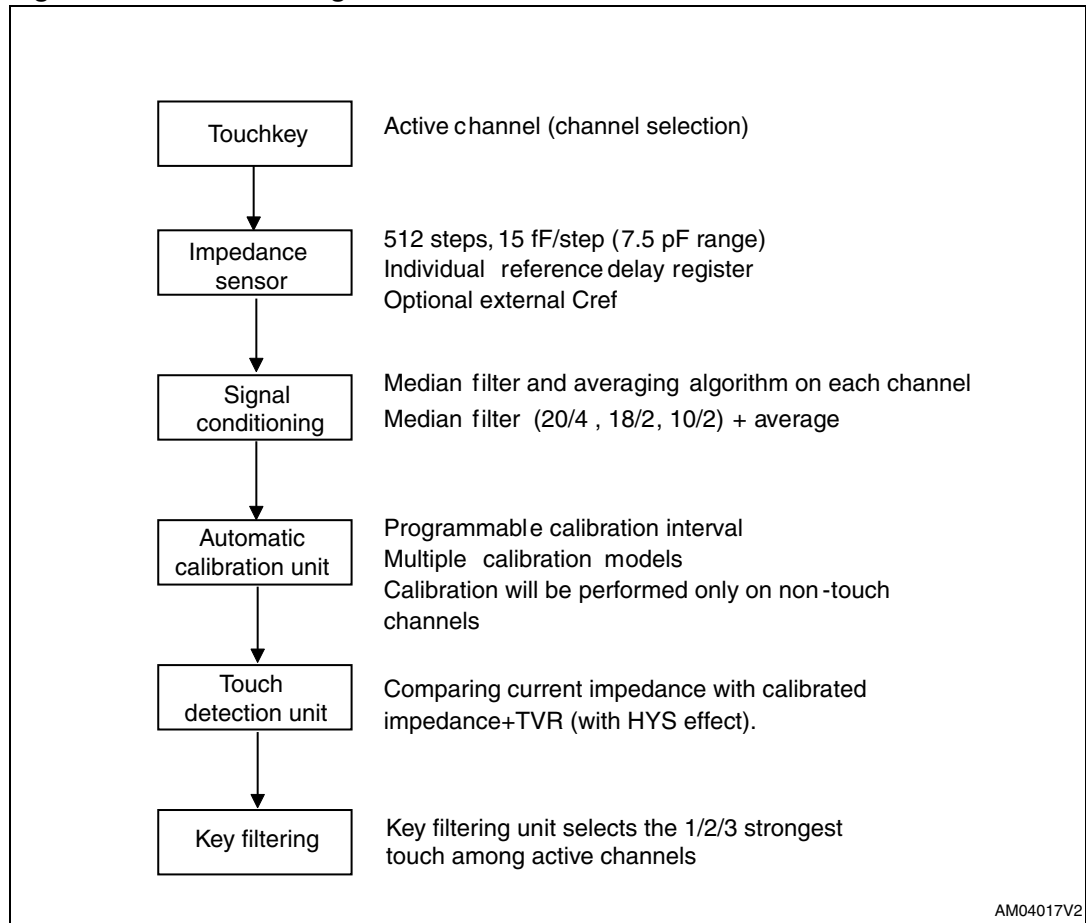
Touchkey

Active channel (channel selection)

Impedance sensor

512 steps, 15 fF/step (7.5 pF range)
Individual reference delay register
Optional external Cref

Signal conditioning

Median filter and averaging algorithm on each channel
Median filter (20/4 , 18/2, 10/2) + average

Automatic calibration unit

Programmable calibration interval
Multiple calibration models
Calibration will be performed only on non-touch channels

Touch detection unit

Comparing current impedance with calibrated impedance+TVR (with HYS effect).

Key filtering

Key filtering unit selects the 1/2/3 strongest touch among active channels

AM04017V2